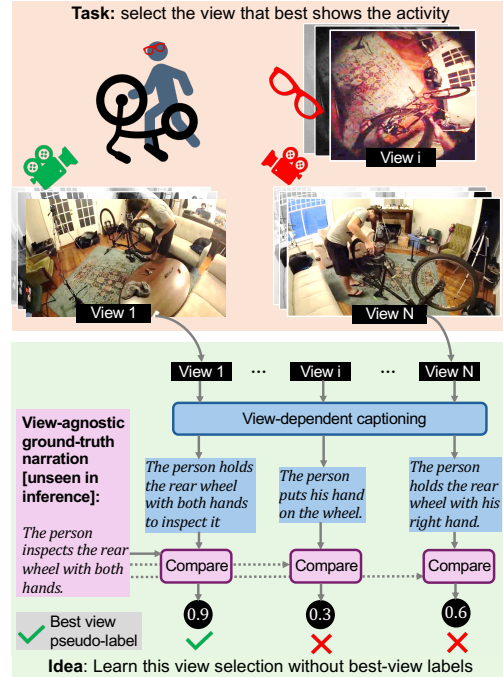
Task: select the view that best shows the activity

View i

View 1

View N

View 1

...

View i

...

View N

View-dependent captioning

View-agnostic ground-truth narration [unseen in inference]:

The person inspects the rear wheel with both hands.

The person holds the rear wheel with both hands to inspect it

The person puts his hand on the wheel.

The person holds the rear wheel with his right hand.

Compare

Compare

Compare

0.9

0.3

0.6

Best view pseudo-label

Idea: Learn this view selection without best-view labels